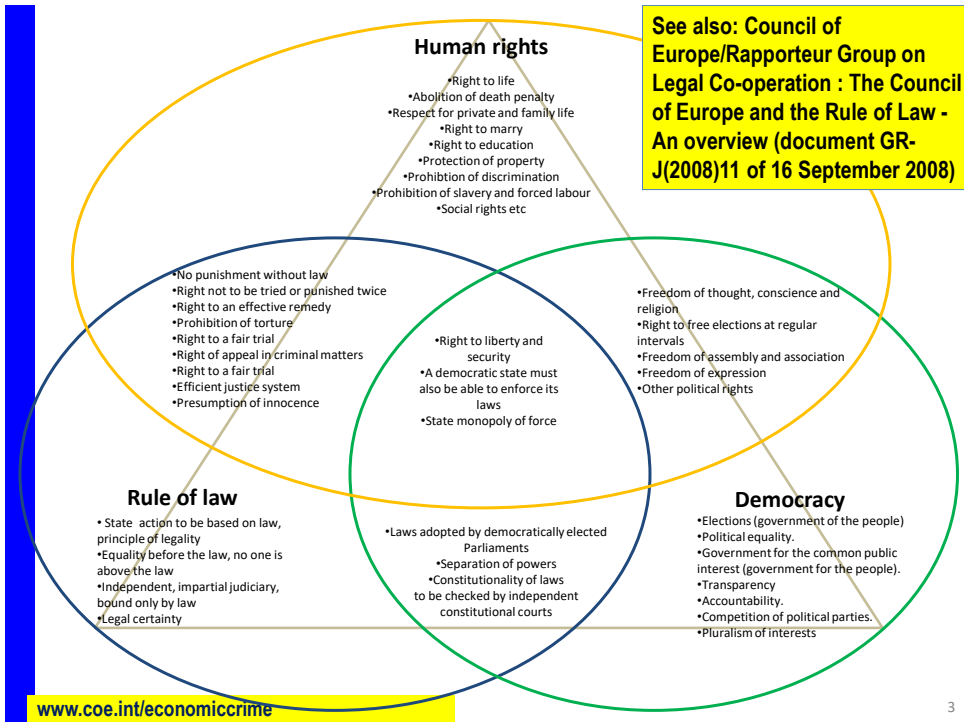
Human rights

•Right to life
•Abolition of death penalty
•Respect for private and family life
•Right to marry
•Right to education
•Protection of property
•Prohibtion of discrimination
•Prohibition of slavery and forced labour
•Social rights etc

See also: Council of Europe/Rapporteur Group on Legal Co-operation : The Council of Europe and the Rule of Law - An overview (document GR-J(2008)11 of 16 September 2008)

•No punishment without law
•Right not to be tried or punished twice
•Right to an effective remedy
•Prohibition of torture
•Right to a fair trial
•Right of appeal in criminal matters
•Right to a fair trial
•Efficient justice system
•Presumption of innocence

•Right to liberty and security
•A democratic state must also be able to enforce its laws
•State monopoly of force

•Freedom of thought, conscience and religion
•Right to free elections at regular intervals
•Freedom of assembly and association
•Freedom of expression
•Other political rights

Rule of law

• State action to be based on law, principle of legality
•Equality before the law, no one is above the law
•Independent, impartial judiciary, bound only by law
•Legal certainty

•Laws adopted by democratically elected Parliaments
•Separation of powers
•Constitutionality of laws to be checked by independent constitutional courts

Democracy

•Elections (government of the people)
•Political equality.
•Government for the common public interest (government for the people).
•Transparency
•Accountability.
•Competition of political parties.
•Pluralism of interests

www.coe.int/economiccrime

3